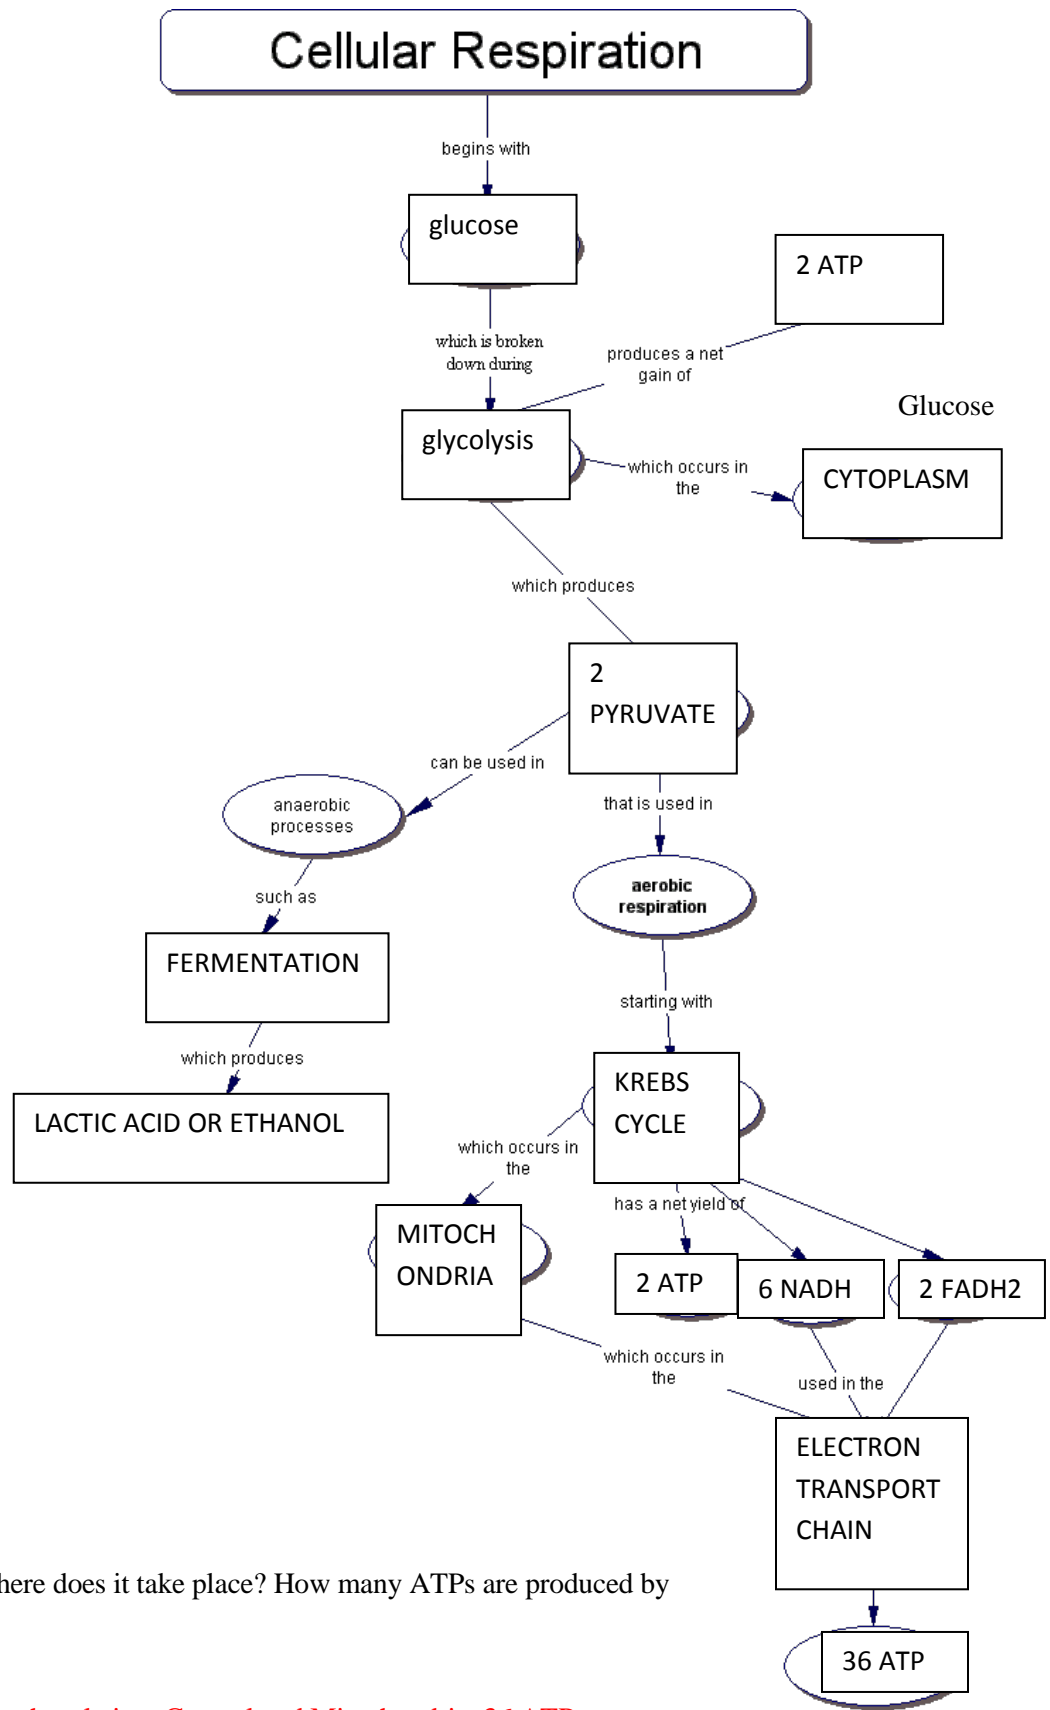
Cellular Respiration

begins with

glucose

which is broken down during

produces a net gain of

2 ATP

Glucose

glycolysis

which occurs in the

CYTOPLASM

which produces

2 PYRUVATE

can be used in

anaerobic processes

such as

FERMENTATION

which produces

LACTIC ACID OR ETHANOL

that is used in

aerobic respiration

starting with

KREBS CYCLE

which occurs in the

MITOCHONDRIA

has a net yield of

2 ATP

6 NADH

2 FADH2

which occurs in the

used in the

ELECTRON TRANSPORT CHAIN

36 ATP

here does it take place? How many ATPs are produced by

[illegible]